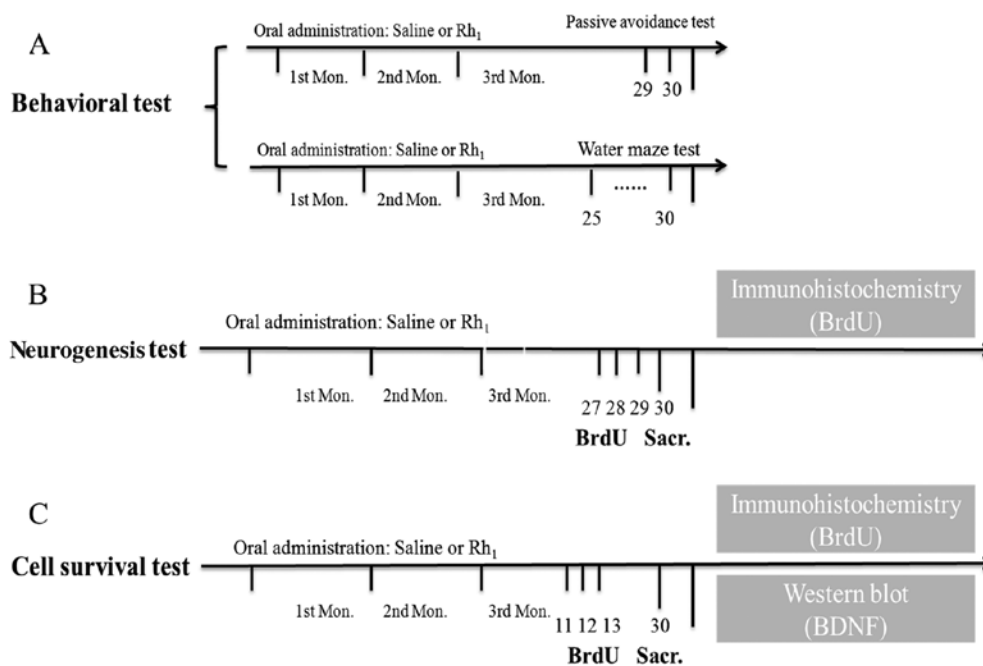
A

Behavioral test

Oral administration: Saline or $Rh_1$

Passive avoidance test

1st Mon. 2nd Mon. 3rd Mon.

29 30

Oral administration: Saline or $Rh_1$

Water maze test

1st Mon. 2nd Mon. 3rd Mon.

25 ...... 30

B

Neurogenesis test

Oral administration: Saline or $Rh_1$

Immunohistochemistry (BrdU)

1st Mon. 2nd Mon. 3rd Mon.

27 28 29 30

BrdU Sacr.

C

Cell survival test

Oral administration: Saline or $Rh_1$

Immunohistochemistry (BrdU)

Western blot (BDNF)

1st Mon. 2nd Mon. 3rd Mon.

11 12 13 30

BrdU Sacr.